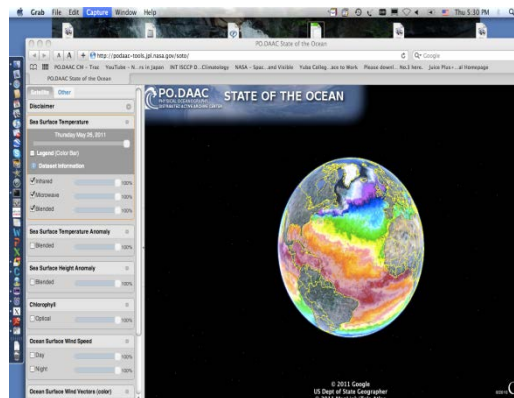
Grab File Edit Capture Window Help

Thu 5:30 PM

PO.DAAC State of the Ocean

http://podaac-tools.jpl.nasa.gov/soto/

Q- Google

PO.DAAC CM - Trac YouTube - N...ns in Japan INT ISCCP D...Climatology NASA - Spac...and Visible Yuba Colleg...ace to Work Please downl...No.1 here. Julio Plus+...al Homepage

PO.DAAC State of the Ocean

Satellite Other

Disclaimer

Sea Surface Temperature

Thursday May 05, 2011

Legend (Color Bar)

Dataset Information

Infrared 100%

Microwave 100%

Blended 100%

Sea Surface Temperature Anomaly

Blended 100%

Sea Surface Height Anomaly

Blended 100%

Chlorophyll

Optical 100%

Ocean Surface Wind Speed

Day 100%

Night 100%

Ocean Surface Wind Vectors (color)

PO.DAAC PHYSICAL OCEANOGRAPHY DISTRIBUTED ACTIVE ARCHIVE CENTER

STATE OF THE OCEAN

© 2011 Google
US Dept of State Geographer